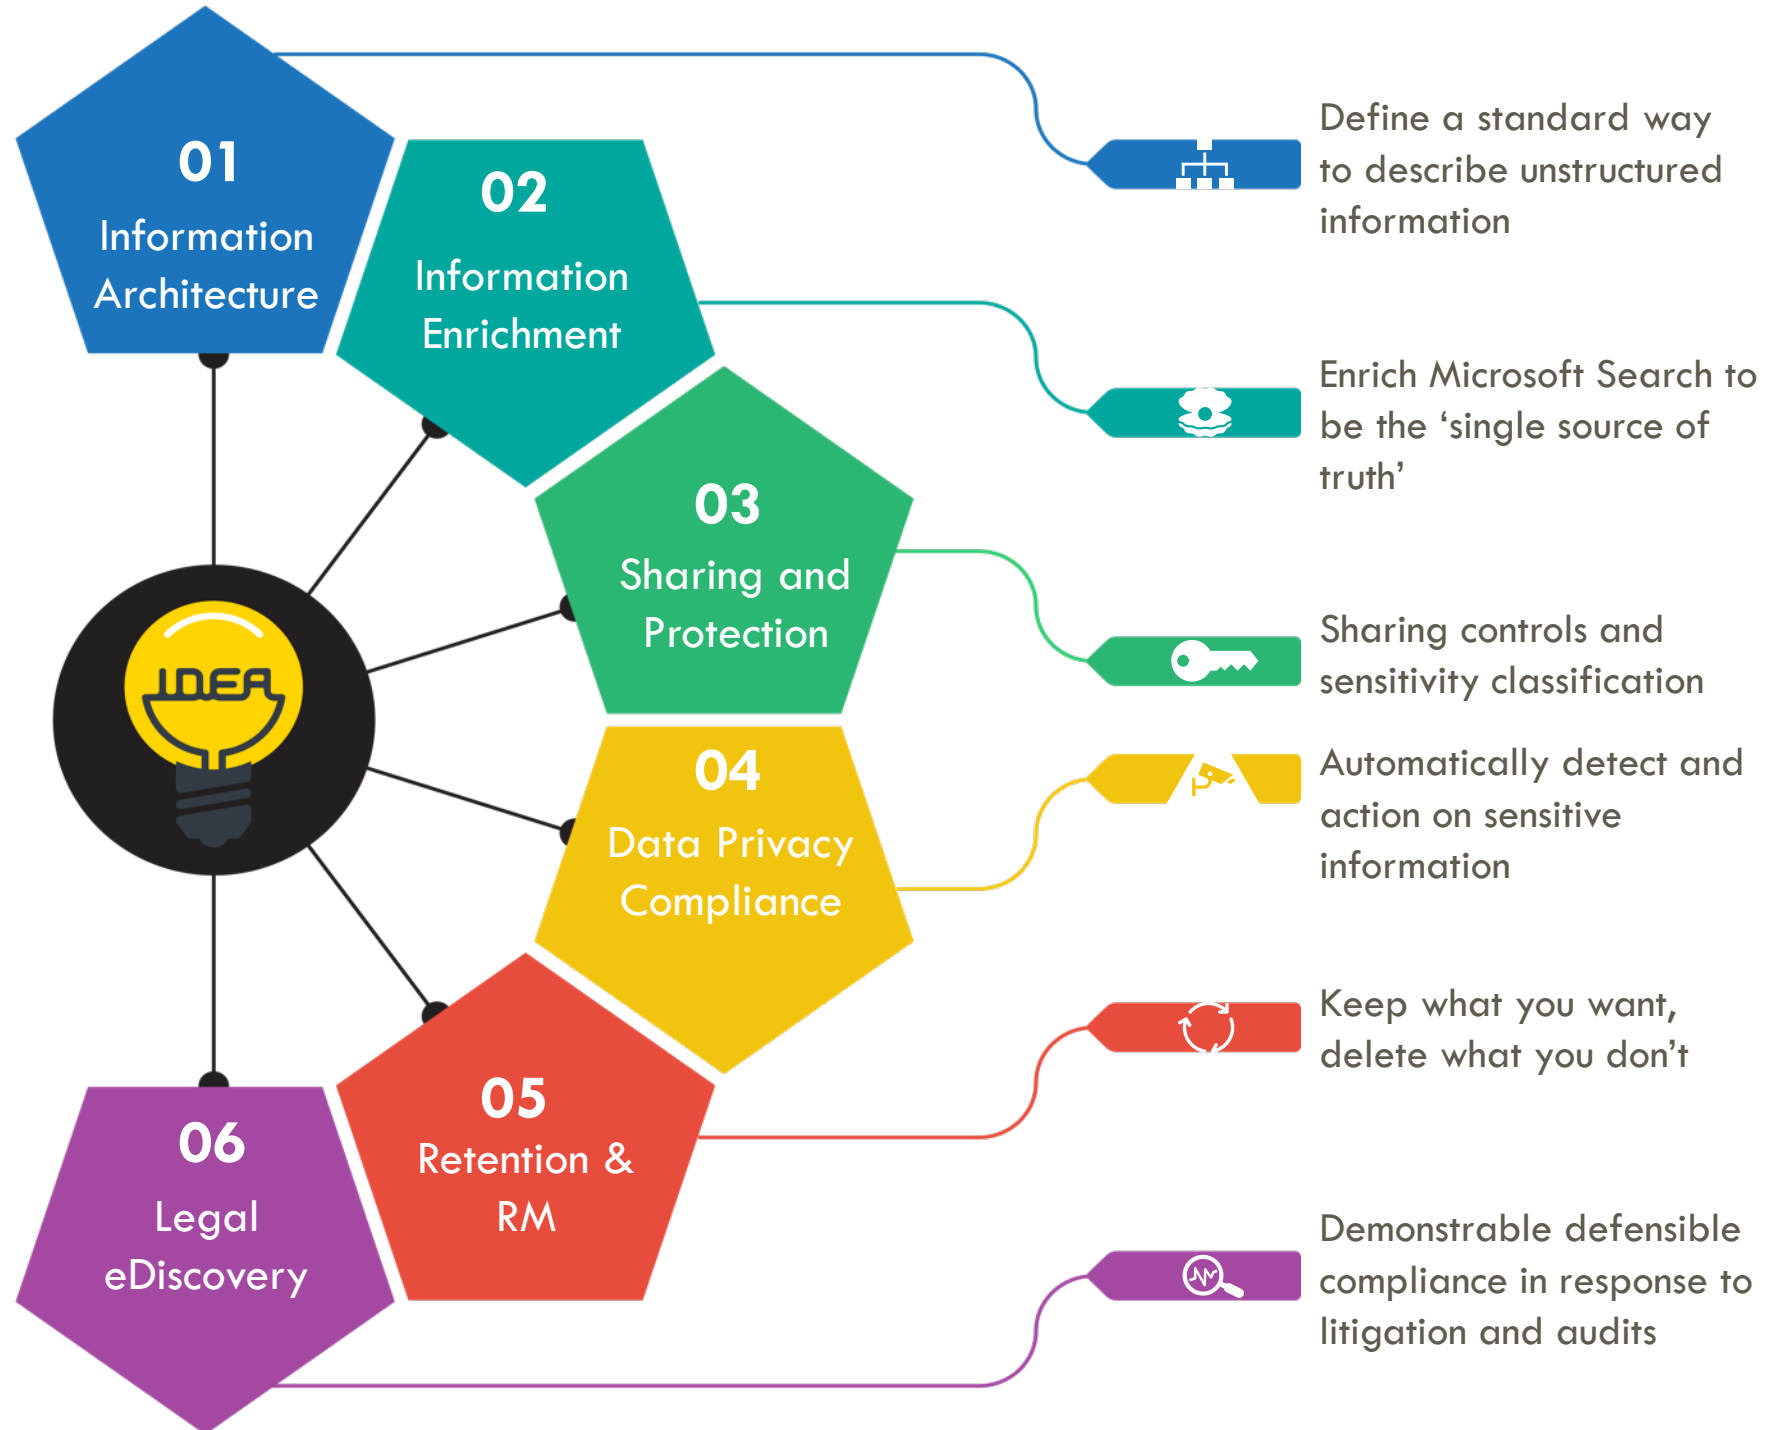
01
Information Architecture

02
Information Enrichment

03
Sharing and Protection

04
Data Privacy Compliance

05
Retention & RM

06
Legal eDiscovery

IDEA

Define a standard way to describe unstructured information

Enrich Microsoft Search to be the ‘single source of truth’

Sharing controls and sensitivity classification

Automatically detect and action on sensitive information

Keep what you want, delete what you don’t

Demonstrable defensible compliance in response to litigation and audits